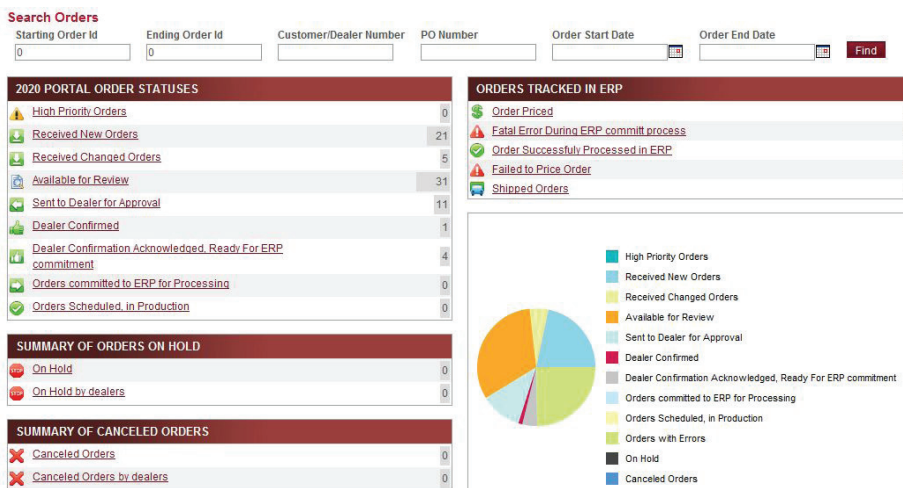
Search Orders

| Starting Order Id | Ending Order Id | Customer/Dealer Number | PO Number | Order Start Date | Order End Date |
|---|---|---|---|---|---|
| 0 | 0 | | | | |

Find

2020 PORTAL ORDER STATUSES

| | |
|---|---|
| High Priority Orders | 0 |
| Received New Orders | 21 |
| Received Changed Orders | 5 |
| Available for Review | 31 |
| Sent to Dealer for Approval | 11 |
| Dealer Confirmed | 1 |
| Dealer Confirmation Acknowledged, Ready For ERP commitment | 4 |
| Orders committed to ERP for Processing | 0 |
| Orders Scheduled, in Production | 0 |

SUMMARY OF ORDERS ON HOLD

| | |
|---|---|
| On Hold | 0 |
| On Hold by dealers | 0 |

SUMMARY OF CANCELED ORDERS

| | |
|---|---|
| Canceled Orders | 0 |
| Canceled Orders by dealers | 0 |

ORDERS TRACKED IN ERP

Order Priced
Fatal Error During ERP commit process
Order Successfuly Processed in ERP
Failed to Price Order
Shipped Orders

High Priority Orders
Received New Orders
Received Changed Orders
Available for Review
Sent to Dealer for Approval
Dealer Confirmed
Dealer Confirmation Acknowledged, Ready For ERP commitment
Orders committed to ERP for Processing
Orders Scheduled, in Production
Orders with Errors
On Hold
Canceled Orders